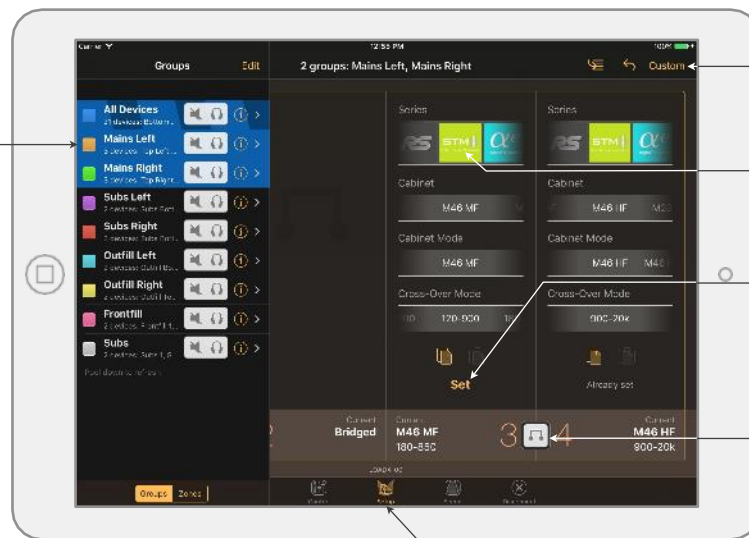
Carrier
12:58 PM
100%
Groups
Edit
2 groups: Mains Left, Mains Right
Custom
All Devices
Mains Left
Mains Right
Subs Left
Subs Right
Outfill Left
Outfill Right
Frontfill
Subs
Pull down to refresh
Series
Cabinet
M46 MF
Cabinet Mode
M46 MF
Cross-Over Mode
120-900
Set
Series
Cabinet
M46 HF
Cabinet Mode
M46 HF
Cross-Over Mode
900-20k
Already set
Current
Bridged
Current
M46 MF
180-850
3
4
Current
M46 HF
900-20k
Groups
Zones